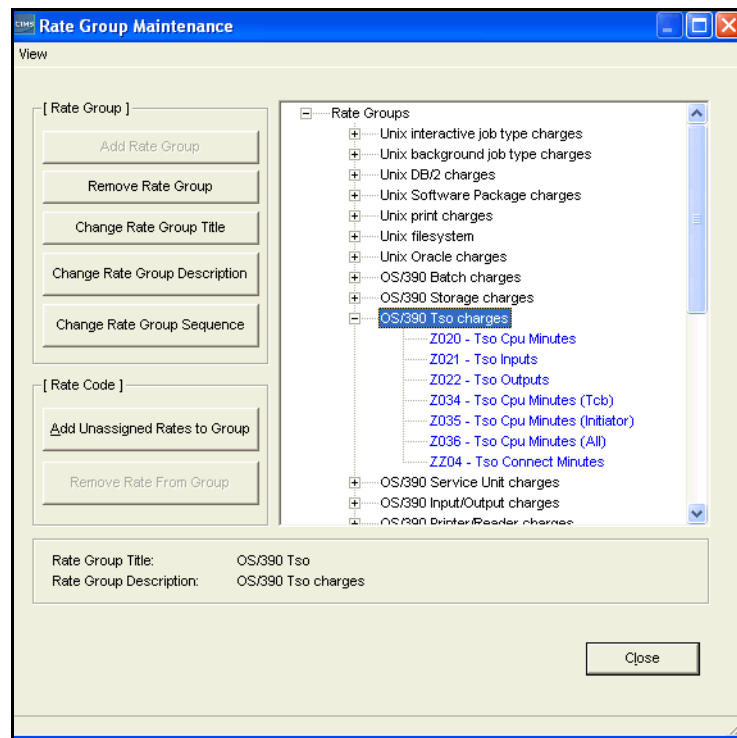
CIMS Rate Group Maintenance

View

[ Rate Group ]

Add Rate Group

Remove Rate Group

Change Rate Group Title

Change Rate Group Description

Change Rate Group Sequence

[ Rate Code ]

Add Unassigned Rates to Group

Remove Rate From Group

Rate Groups
Unix interactive job type charges
Unix background job type charges
Unix DB/2 charges
Unix Software Package charges
Unix print charges
Unix filesystem
Unix Oracle charges
OS/390 Batch charges
OS/390 Storage charges
OS/390 Tso charges
Z020 - Tso Cpu Minutes
Z021 - Tso Inputs
Z022 - Tso Outputs
Z034 - Tso Cpu Minutes (Tcb)
Z035 - Tso Cpu Minutes (Initiator)
Z036 - Tso Cpu Minutes (All)
ZZ04 - Tso Connect Minutes
OS/390 Service Unit charges
OS/390 Input/Output charges
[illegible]

Rate Group Title: OS/390 Tso
Rate Group Description: OS/390 Tso charges

Close